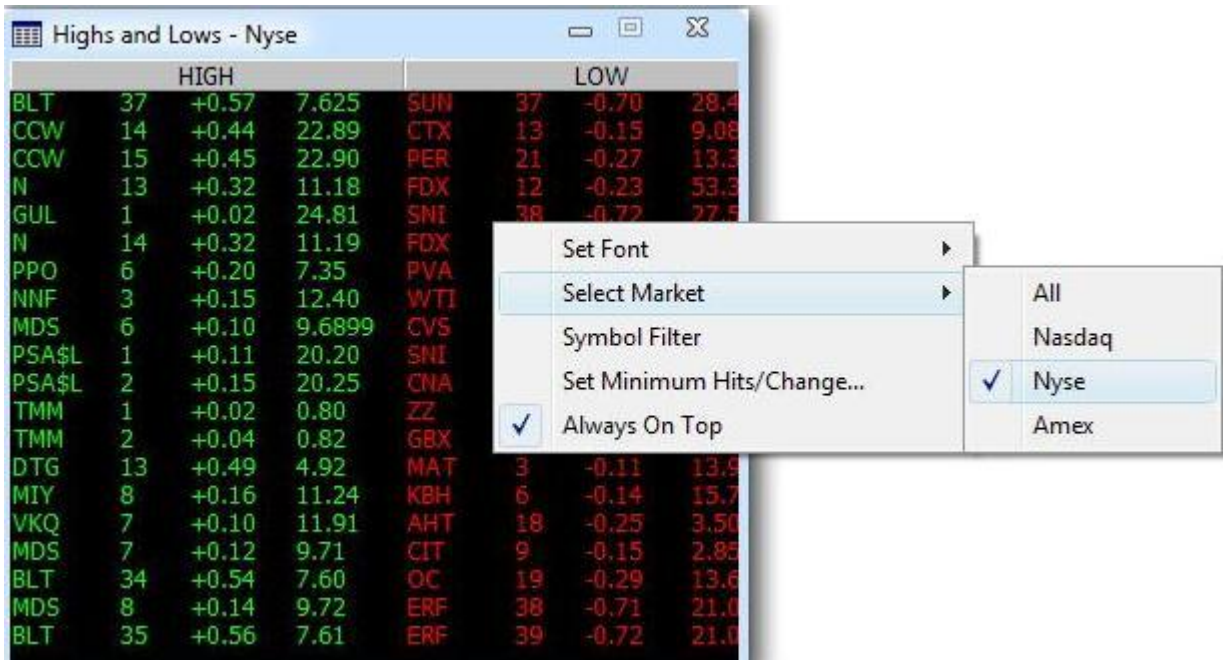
Highs and Lows - Nyse

| HIGH | | | | LOW | | | |
|---|---|---|---|---|---|---|---|
| BLT | 37 | +0.57 | 7.625 | SUN | 37 | -0.70 | 28.4 |
| CCW | 14 | +0.44 | 22.89 | CTX | 13 | -0.15 | 9.08 |
| CCW | 15 | +0.45 | 22.90 | PER | 21 | -0.27 | 13.3 |
| N | 13 | +0.32 | 11.18 | FDX | 12 | -0.23 | 53.3 |
| GUL | 1 | +0.02 | 24.81 | SNI | 38 | -0.72 | 27.5 |
| N | 14 | +0.32 | 11.19 | FDX | | | |
| PPO | 6 | +0.20 | 7.35 | PVA | | | |
| NNF | 3 | +0.15 | 12.40 | WTI | | | |
| MDS | 6 | +0.10 | 9.6899 | CVS | | | |
| PSA$L | 1 | +0.11 | 20.20 | SNI | | | |
| PSA$L | 2 | +0.15 | 20.25 | CNA | | | |
| TMM | 1 | +0.02 | 0.80 | ZZ | | | |
| TMM | 2 | +0.04 | 0.82 | GBX | | | |
| DTG | 13 | +0.49 | 4.92 | MAT | 3 | -0.11 | 13.9 |
| MIY | 8 | +0.16 | 11.24 | KBH | 6 | -0.14 | 15.7 |
| VKQ | 7 | +0.10 | 11.91 | AHT | 18 | -0.25 | 3.50 |
| MDS | 7 | +0.12 | 9.71 | CIT | 9 | -0.15 | 2.85 |
| BLT | 34 | +0.54 | 7.60 | OC | 19 | -0.29 | 13.6 |
| MDS | 8 | +0.14 | 9.72 | ERF | 38 | -0.71 | 21.0 |
| BLT | 35 | +0.56 | 7.61 | ERF | 39 | -0.72 | 21.0 |

Set Font
Select Market
Symbol Filter
Set Minimum Hits/Change...
✓ Always On Top

All
Nasdaq
✓ Nyse
Amex